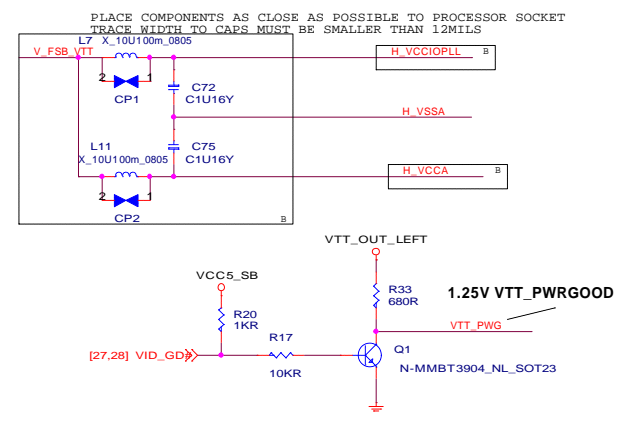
PLACE COMPONENTS AS CLOSE AS POSSIBLE TO PROCESSOR SOCKET
TRACE WIDTH TO CAPS MUST BE SMALLER THAN 12MILS

V_FSB_VTT
L7 X_10U100m_0805
2 1
CP1
C72
C1U16Y
H_VCCIOPLL B
H_VSSA
L11
X_10U100m_0805
C75
C1U16Y
H_VCCA B
2 1
CP2
B

VTT_OUT_LEFT
R33
680R
1.25V VTT_PWRGOOD
VTT_PWG
VCC5_SB
R20
1KR
R17
[27,28] VID_GD
10KR
Q1
N-MMBT3904_NL_SOT23